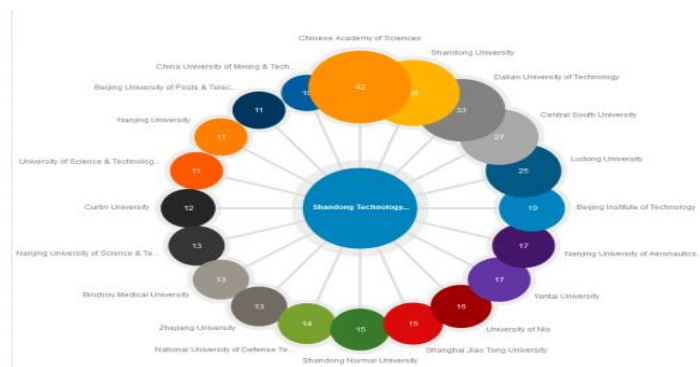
Chinese Academy of Sciences
Shandong University
China University of Mining & Tech...
Dalian University of Technology
Beijing University of Posts & Telec...
Central South University
Nanjing University
Ludong University
University of Science & Technolog...
Beijing Institute of Technology
Curtin University
Nanjing University of Science & Te...
Nanjing University of Aeronautics...
Binzhou Medical University
Yantai University
Zhejiang University
University of Nis
National University of Defense Te...
Shanghai Jiao Tong University
Shandong Normal University
Shandong Technology...
42
36
33
27
25
19
17
17
16
15
15
14
13
13
13
12
11
11
11
10